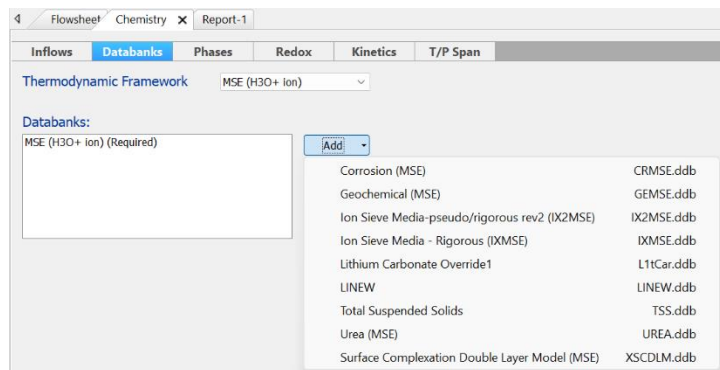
Flowsheet Chemistry ✕ Report-1

Inflows Databanks Phases Redox Kinetics T/P Span

Thermodynamic Framework MSE (H3O+ ion)

Databanks:

MSE (H3O+ ion) (Required)

Add

| | |
|---|---|
| Corrosion (MSE) | CRMSE.ddb |
| Geochemical (MSE) | GEMSE.ddb |
| Ion Sieve Media-pseudo/rigorous rev2 (IX2MSE) | IX2MSE.ddb |
| Ion Sieve Media - Rigorous (IXMSE) | IXMSE.ddb |
| Lithium Carbonate Override1 | L1tCar.ddb |
| LINEW | LINEW.ddb |
| Total Suspended Solids | TSS.ddb |
| Urea (MSE) | UREA.ddb |
| Surface Complexation Double Layer Model (MSE) | XSCDLM.ddb |